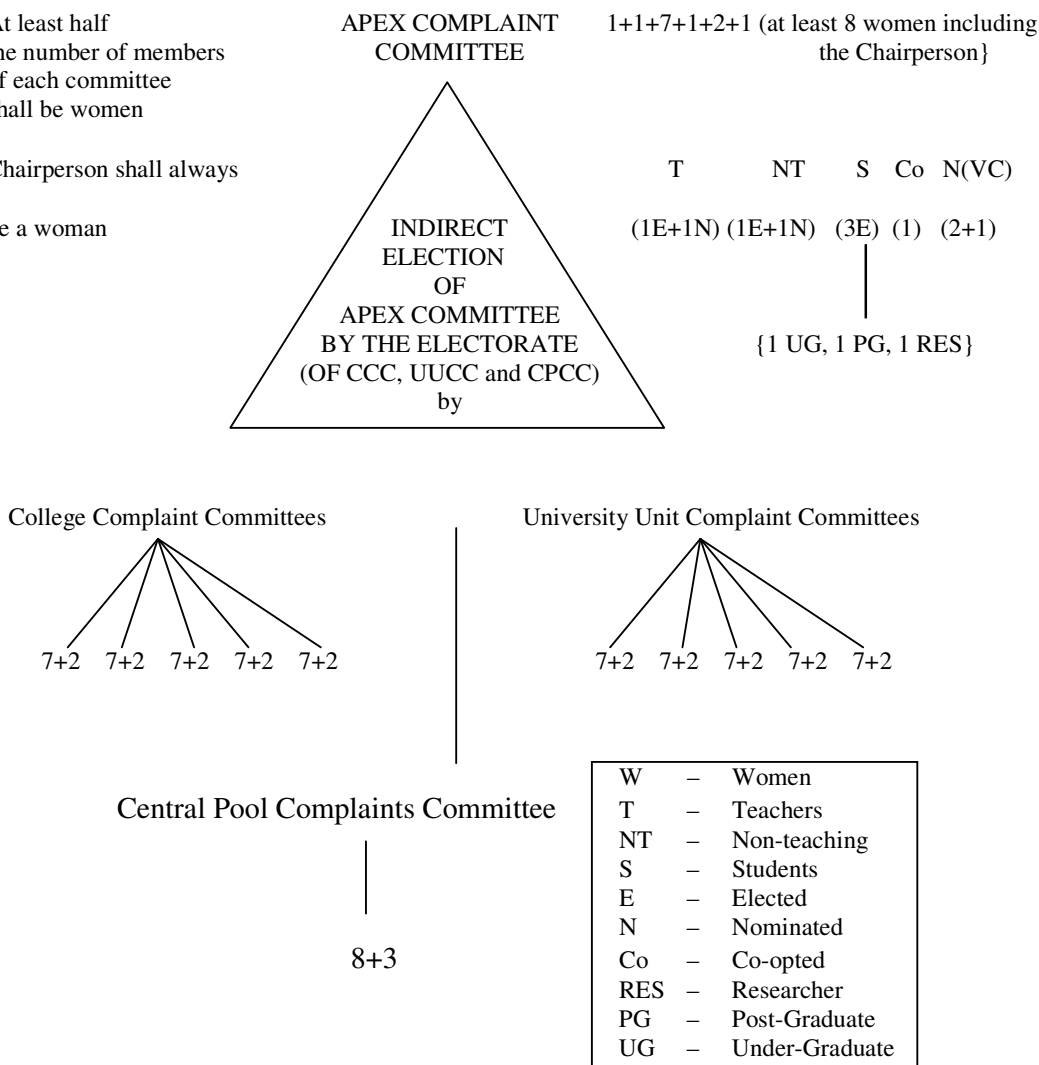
At least half
he number of members
f each committee
hall be women

Chairperson shall always

e a woman

APEX COMPLAINT COMMITTEE

1+1+7+1+2+1 (at least 8 women including the Chairperson}

T NT S Co N(VC)

(1E+1N) (1E+1N) (3E) (1) (2+1)

{1 UG, 1 PG, 1 RES}

INDIRECT ELECTION OF APEX COMMITTEE BY THE ELECTORATE (OF CCC, UUCC and CPCC) by

College Complaint Committees

7+2 7+2 7+2 7+2 7+2

University Unit Complaint Committees

7+2 7+2 7+2 7+2 7+2

Central Pool Complaints Committee

8+3

| | | |
|---|---|---|
| W | – | Women |
| T | – | Teachers |
| NT | – | Non-teaching |
| S | – | Students |
| E | – | Elected |
| N | – | Nominated |
| Co | – | Co-opted |
| RES | – | Researcher |
| PG | – | Post-Graduate |
| UG | – | Under-Graduate |